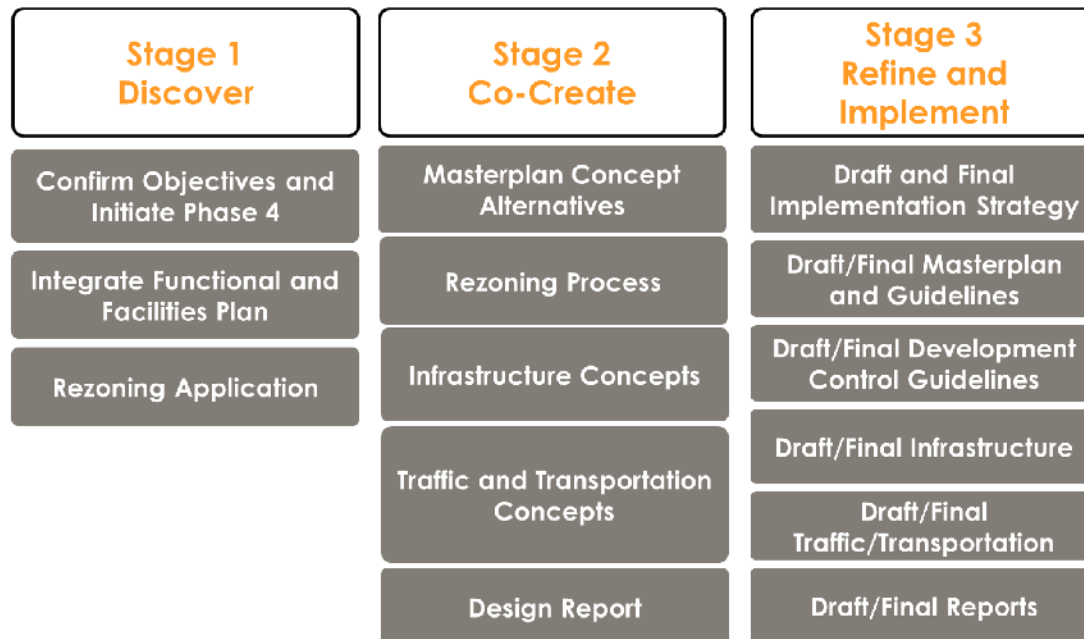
Stage 1
Discover

Confirm Objectives and Initiate Phase 4

Integrate Functional and Facilities Plan

Rezoning Application

Stage 2
Co-Create

Masterplan Concept Alternatives

Rezoning Process

Infrastructure Concepts

Traffic and Transportation Concepts

Design Report

Stage 3
Refine and Implement

Draft and Final Implementation Strategy

Draft/Final Masterplan and Guidelines

Draft/Final Development Control Guidelines

Draft/Final Infrastructure

Draft/Final Traffic/Transportation

Draft/Final Reports